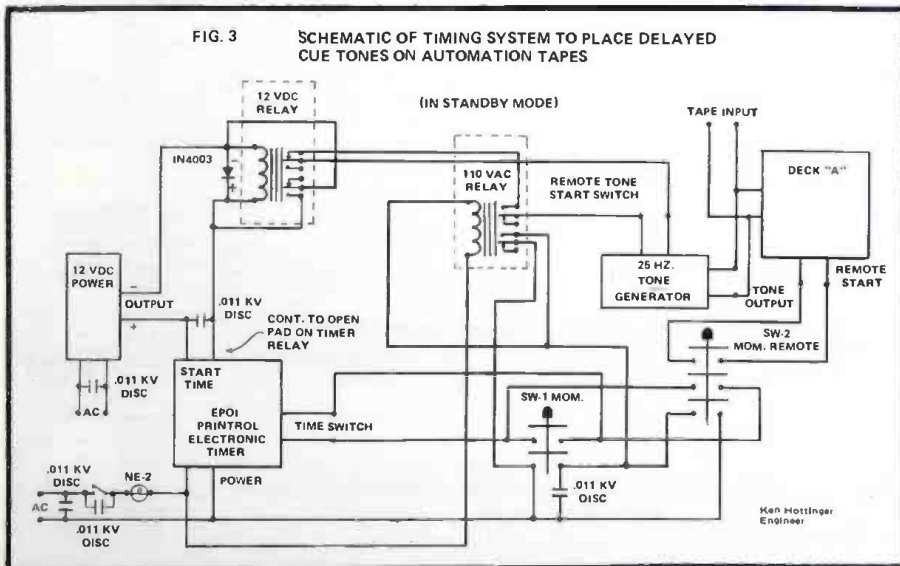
FIG. 3

SCHEMATIC OF TIMING SYSTEM TO PLACE DELAYED CUE TONES ON AUTOMATION TAPES

(IN STANDBY MODE)

12 VDC RELAY

IN4003

110 VAC RELAY

TAPE INPUT

DECK "A"

REMOTE TONE START SWITCH

25 HZ. TONE GENERATOR

TONE OUTPUT

REMOTE START

12 VDC POWER

OUTPUT

−

+

.011 KV DISC

CONT. TO OPEN PAD ON TIMER RELAY

SW-2 MOM. REMOTE

.011 KV DISC

AC

START TIME

EPOI PRINTROL ELECTRONIC TIMER

SW-1 MOM.

TIME SWITCH

.011 KV DISC

NE-2

AC

.011 KV OISC

POWER

.011 KV OISC

Ken Hottinger Engineer